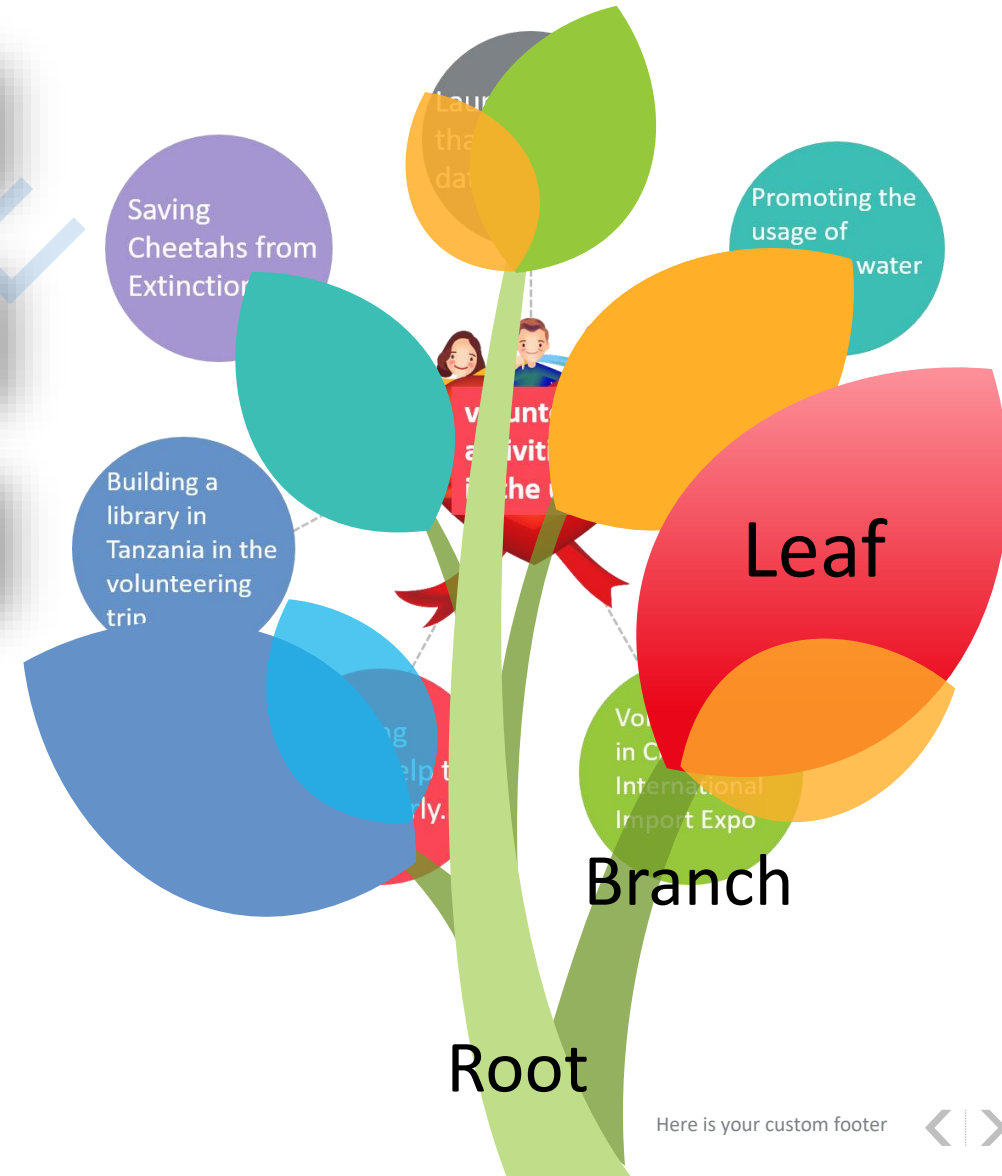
Lau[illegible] tha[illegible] dat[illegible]

Saving Cheetahs from Extinctio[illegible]

Promoting the usage of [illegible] water

v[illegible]unte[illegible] a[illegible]iviti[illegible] i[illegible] the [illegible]

Building a library in Tanzania in the volunteering trip

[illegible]ng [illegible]elp t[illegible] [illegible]rly.

Vo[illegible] in C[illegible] International Import Expo

Leaf

Branch

Root

Here is your custom footer